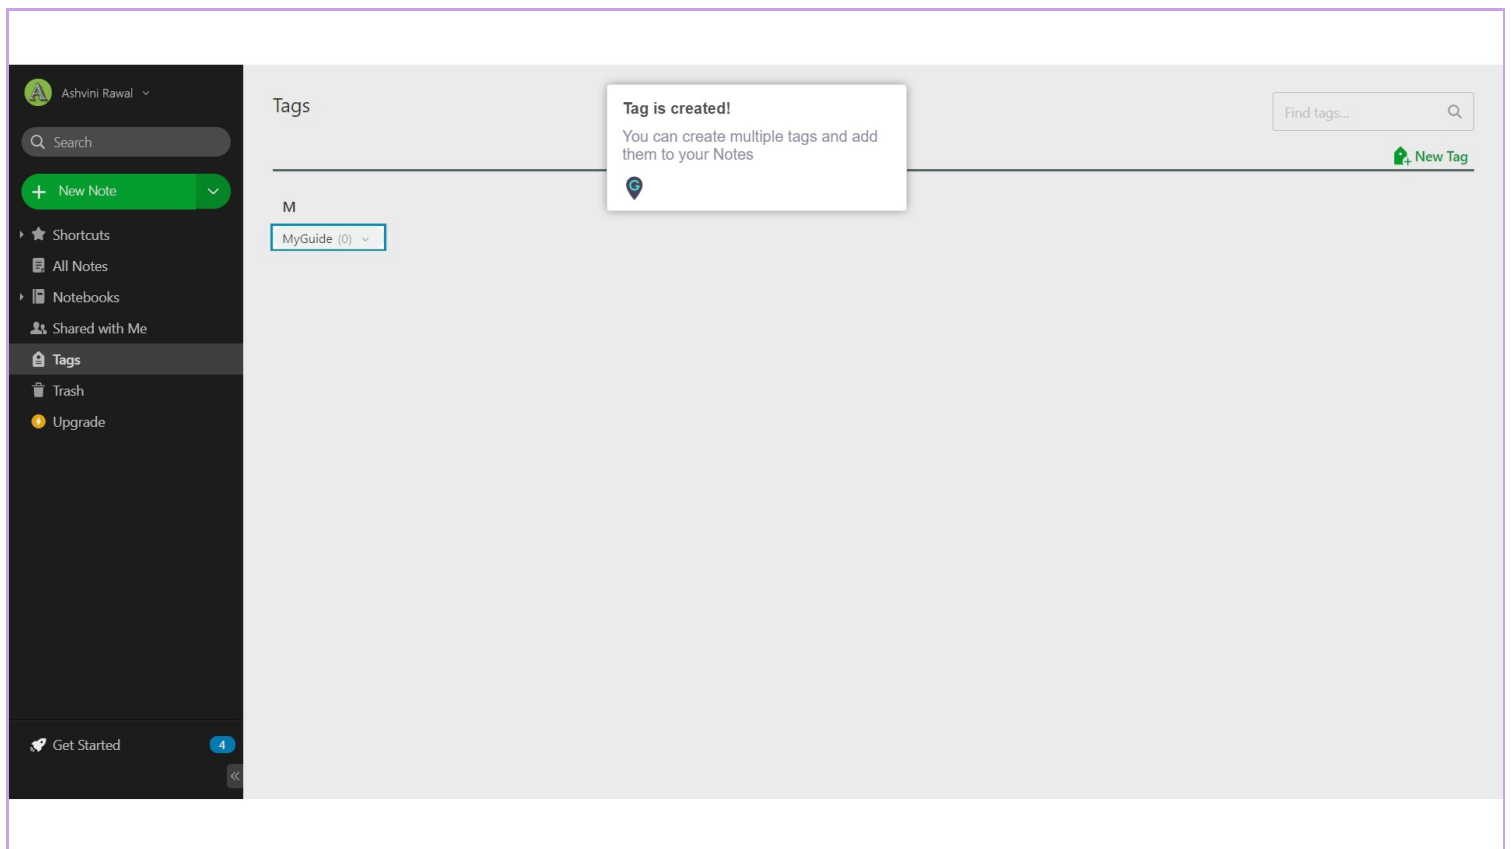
Ashvini Rawal

Search

New Note

Shortcuts

All Notes

Notebooks

Shared with Me

Tags

Trash

Upgrade

Get Started 4

Tags

Tag is created!

You can create multiple tags and add them to your Notes

Find tags...

New Tag

M

MyGuide (0)